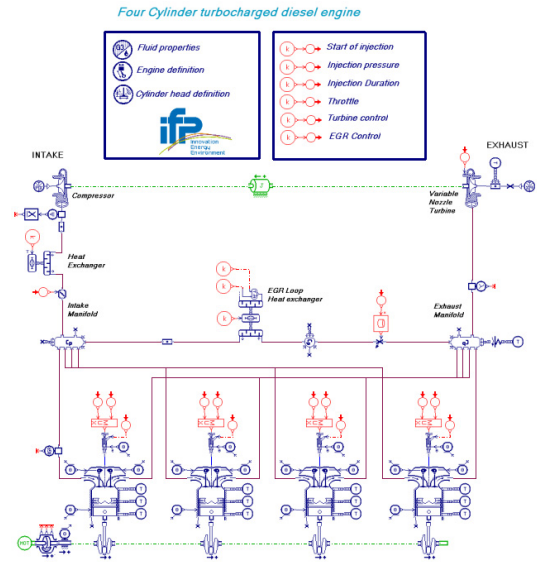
Four Cylinder turbocharged diesel engine

Fluid properties
Engine definition
Cylinder head definition

IFP
Innovation Energy Environment

Start of injection
Injection pressure
Injection Duration
Throttle
Turbine control
EGR Control

INTAKE

EXHAUST

Compressor

Variable Nozzle Turbine

Heat Exchanger

EGR Loop Heat exchanger

Intake Manifold

Exhaust Manifold